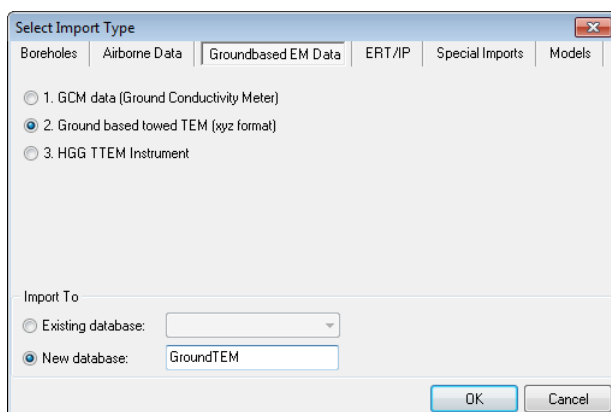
Select Import Type

Boreholes | Airborne Data | Groundbased EM Data | ERT/IP | Special Imports | Models

1. GCM data (Ground Conductivity Meter)
2. Ground based towed TEM (xyz format)
3. HGG TTEM Instrument

Import To
Existing database:
New database: GroundTEM

OK Cancel